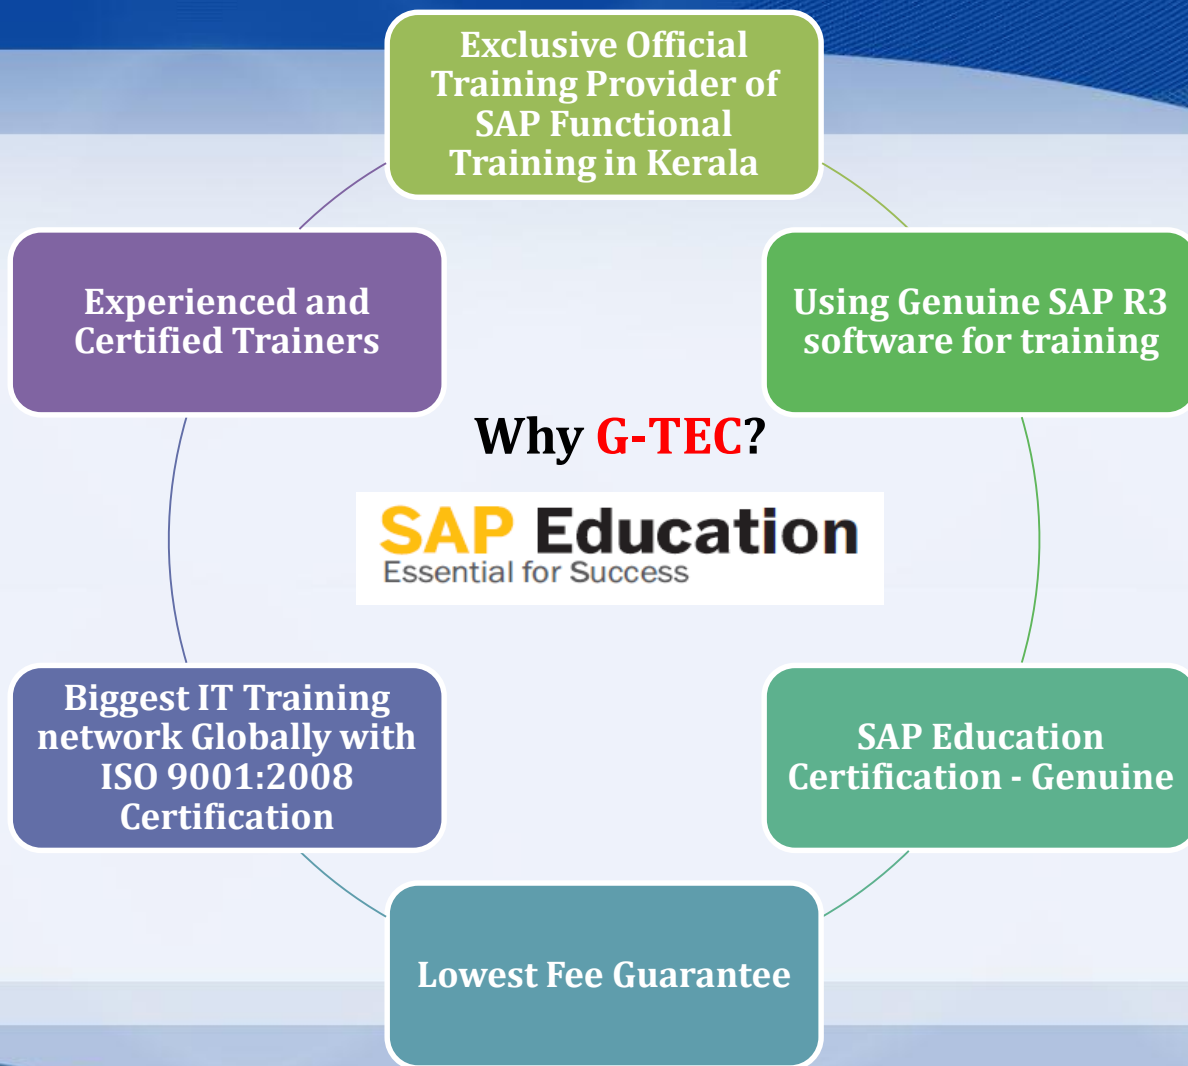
Exclusive Official Training Provider of SAP Functional Training in Kerala

Using Genuine SAP R3 software for training

SAP Education Certification - Genuine

Lowest Fee Guarantee

Biggest IT Training network Globally with ISO 9001:2008 Certification

Experienced and Certified Trainers

Why G-TEC?

SAP Education
Essential for Success